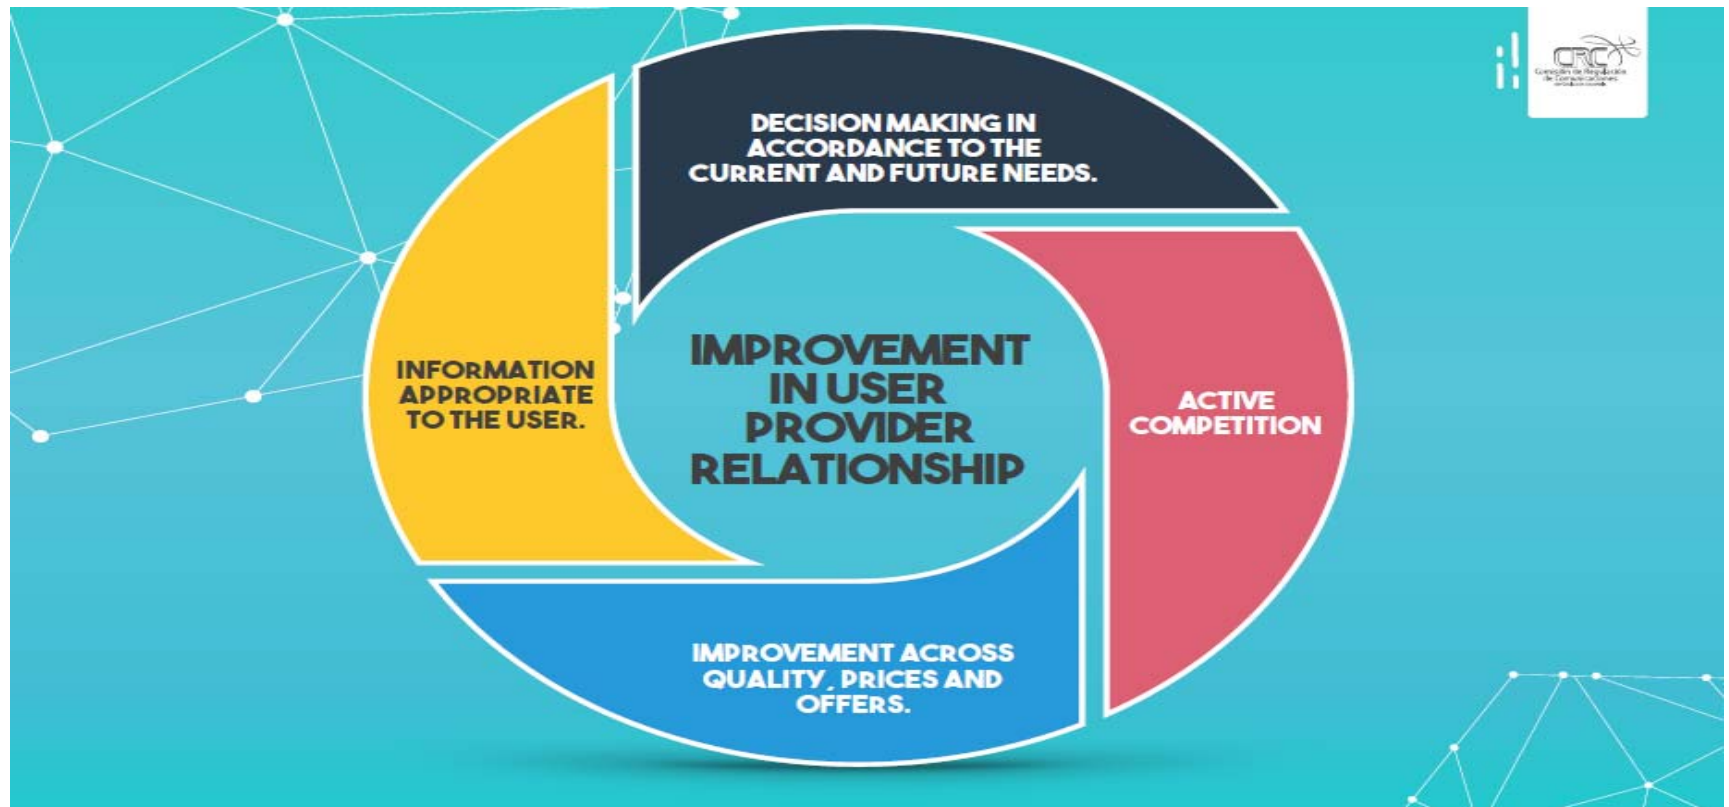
CRC
Comisión de Regulación de Comunicaciones
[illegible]

DECISION MAKING IN ACCORDANCE TO THE CURRENT AND FUTURE NEEDS.

INFORMATION APPROPRIATE TO THE USER.

IMPROVEMENT IN USER PROVIDER RELATIONSHIP

ACTIVE COMPETITION

IMPROVEMENT ACROSS QUALITY, PRICES AND OFFERS.